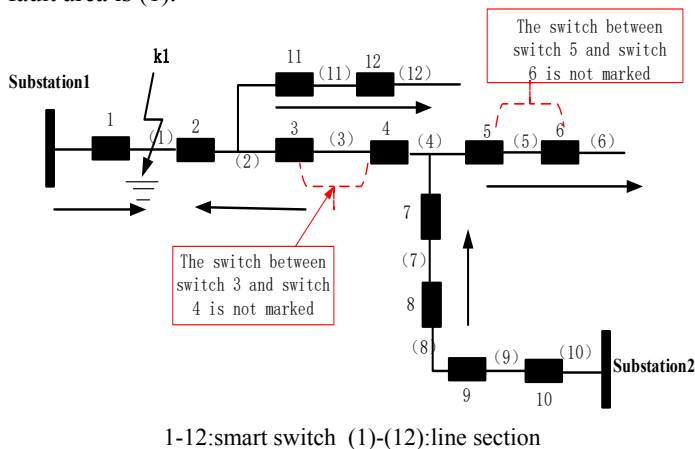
fault area is (3).

The switch between switch 5 and switch 6 is not marked

k1

Substation1

11 (11) 12 (12)

1 (1) 2 (2) 3 (3) 4 (4) 5 (5) 6 (6)

7 (7) 8 (8) 9 (9) 10 (10)

The switch between switch 3 and switch 4 is not marked

Substation2

1-12:smart switch (1)-(12):line section